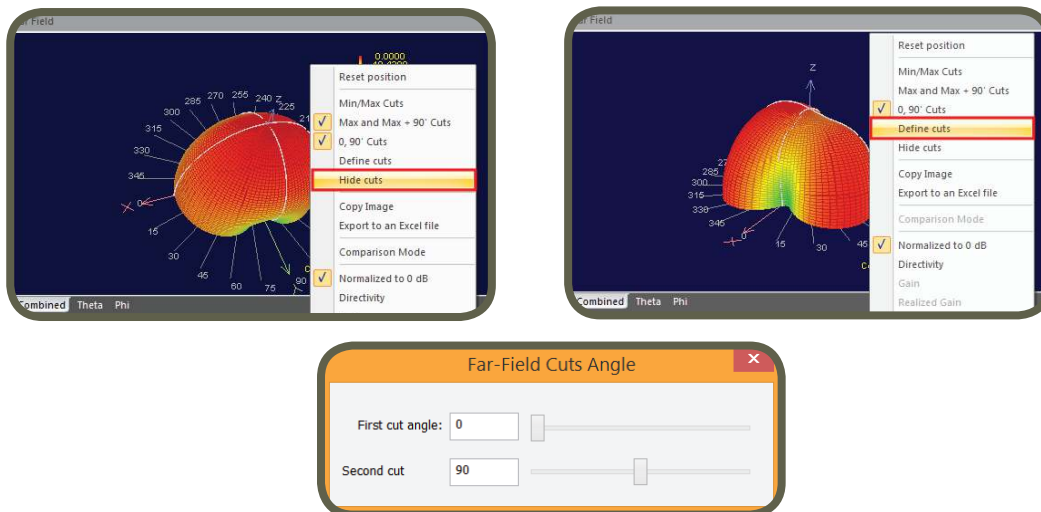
r Field

0.0000
-10.4300

285 270 255 240 Z 225
300
315
330
345
0
15
30
45
60
75
90

Reset position
Min/Max Cuts
Max and Max + 90° Cuts
0, 90° Cuts
Define cuts
Hide cuts
Copy Image
Export to an Excel file
Comparison Mode
Normalized to 0 dB
Directivity

Combined Theta Phi

r Field

Z
27
285
300
315
330
345
0
15
30
45

Reset position
Min/Max Cuts
Max and Max + 90° Cuts
0, 90° Cuts
Define cuts
Hide cuts
Copy Image
Export to an Excel file
Comparison Mode
Normalized to 0 dB
Directivity
Gain
Realized Gain

Combined Theta Phi

Far-Field Cuts Angle

First cut angle: 0

Second cut 90